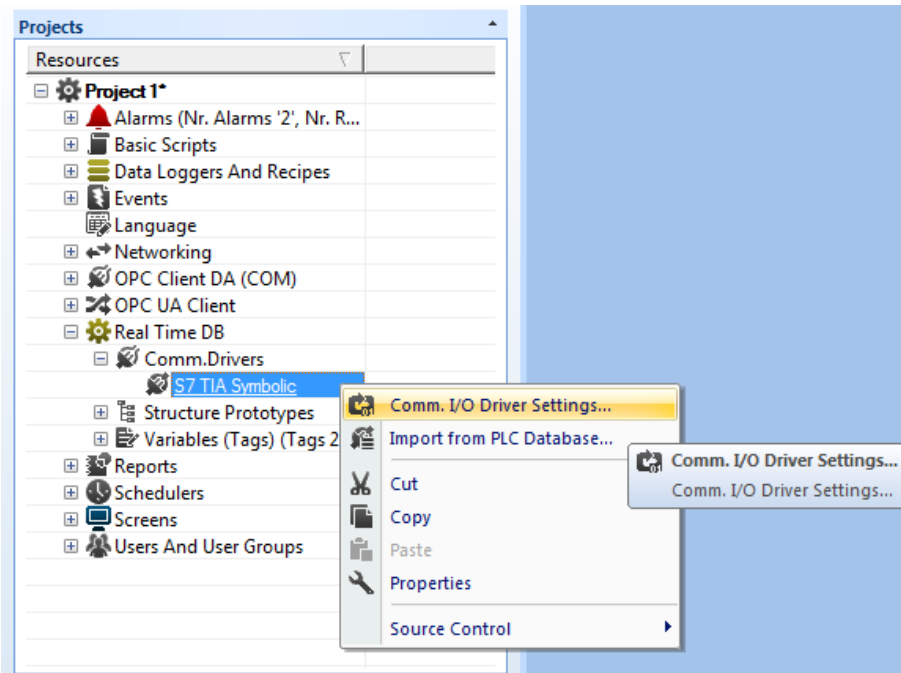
Projects

Resources

Project 1*
Alarms (Nr. Alarms '2', Nr. R...
Basic Scripts
Data Loggers And Recipes
Events
Language
Networking
OPC Client DA (COM)
OPC UA Client
Real Time DB
Comm.Drivers
S7 TIA Symbolic
Structure Prototypes
Variables (Tags) (Tags 2
Reports
Schedulers
Screens
Users And User Groups

Comm. I/O Driver Settings...
Import from PLC Database...
Cut
Copy
Paste
Properties
Source Control

Comm. I/O Driver Settings...
Comm. I/O Driver Settings...